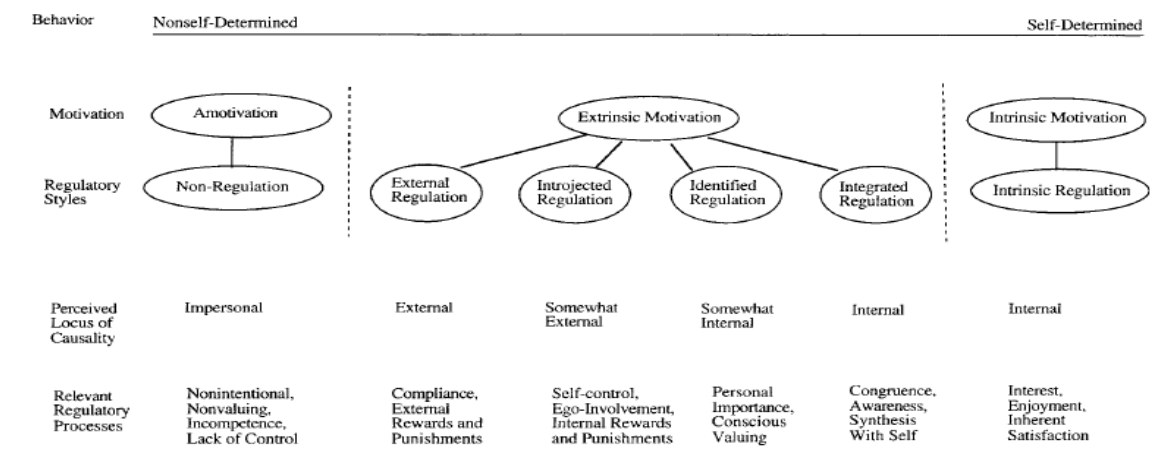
Behavior Nonself-Determined Self-Determined

Motivation Amotivation Extrinsic Motivation Intrinsic Motivation

Regulatory Styles Non-Regulation External Regulation Introjected Regulation Identified Regulation Integrated Regulation Intrinsic Regulation

Perceived Locus of Causality Impersonal External Somewhat External Somewhat Internal Internal Internal

Relevant Regulatory Processes Nonintentional, Nonvaluing, Incompetence, Lack of Control Compliance, External Rewards and Punishments Self-control, Ego-Involvement, Internal Rewards and Punishments Personal Importance, Conscious Valuing Congruence, Awareness, Synthesis With Self Interest, Enjoyment, Inherent Satisfaction